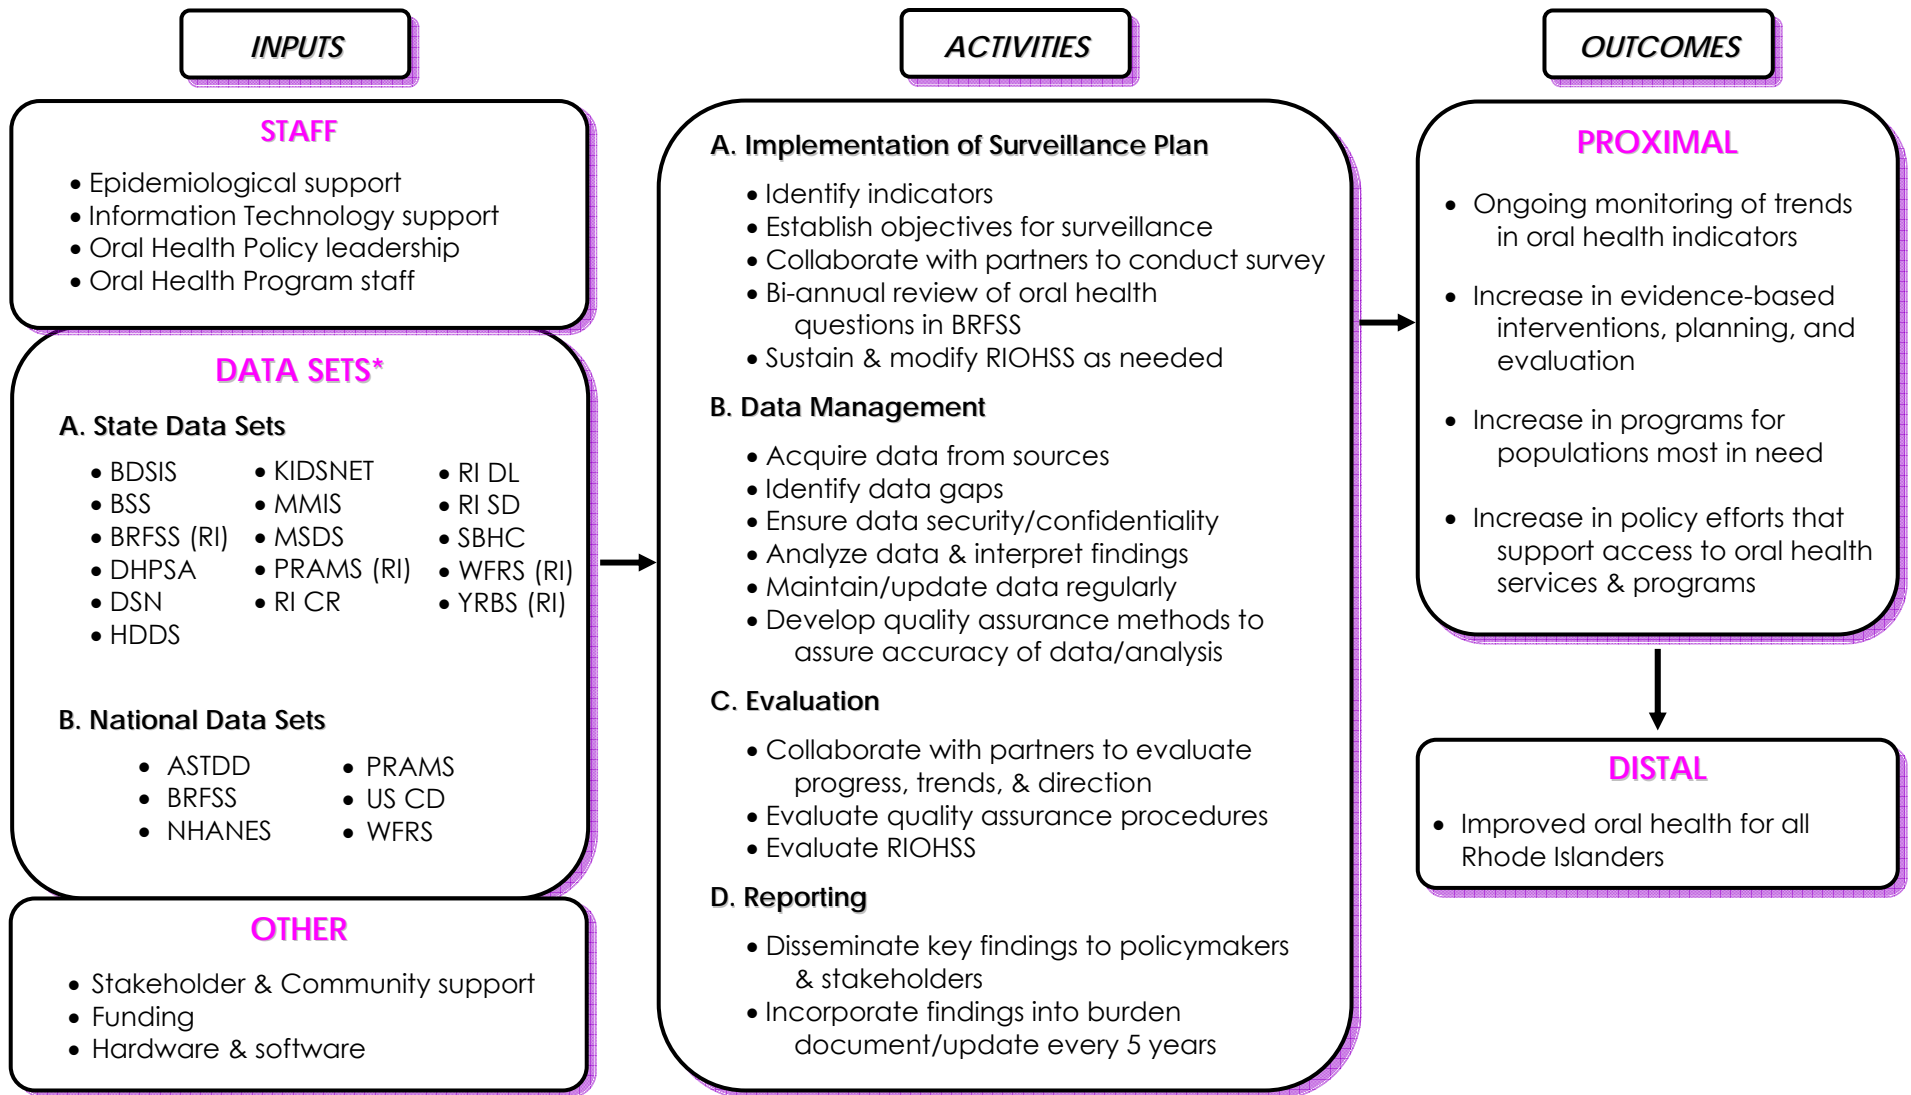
INPUTS

STAFF

- Epidemiological support
- Information Technology support
- Oral Health Policy leadership
- Oral Health Program staff

DATA SETS*

A. State Data Sets

- BDSIS
- BSS
- BRFSS (RI)
- DHPSA
- DSN
- HDDS

- KIDSNET
- MMIS
- MSDS
- PRAMS (RI)
- RI CR

- RI DL
- RI SD
- SBHC
- WFRS (RI)
- YRBS (RI)

B. National Data Sets

- ASTDD
- BRFSS
- NHANES

- PRAMS
- US CD
- WFRS

OTHER

- Stakeholder & Community support
- Funding
- Hardware & software

ACTIVITIES

A. Implementation of Surveillance Plan

- Identify indicators
- Establish objectives for surveillance
- Collaborate with partners to conduct survey
- Bi-annual review of oral health questions in BRFSS
- Sustain & modify RIOHSS as needed

B. Data Management

- Acquire data from sources
- Identify data gaps
- Ensure data security/confidentiality
- Analyze data & interpret findings
- Maintain/update data regularly
- Develop quality assurance methods to assure accuracy of data/analysis

C. Evaluation

- Collaborate with partners to evaluate progress, trends, & direction
- Evaluate quality assurance procedures
- Evaluate RIOHSS

D. Reporting

- Disseminate key findings to policymakers & stakeholders
- Incorporate findings into burden document/update every 5 years

OUTCOMES

PROXIMAL

- Ongoing monitoring of trends in oral health indicators
- Increase in evidence-based interventions, planning, and evaluation
- Increase in programs for populations most in need
- Increase in policy efforts that support access to oral health services & programs

DISTAL

- Improved oral health for all Rhode Islanders